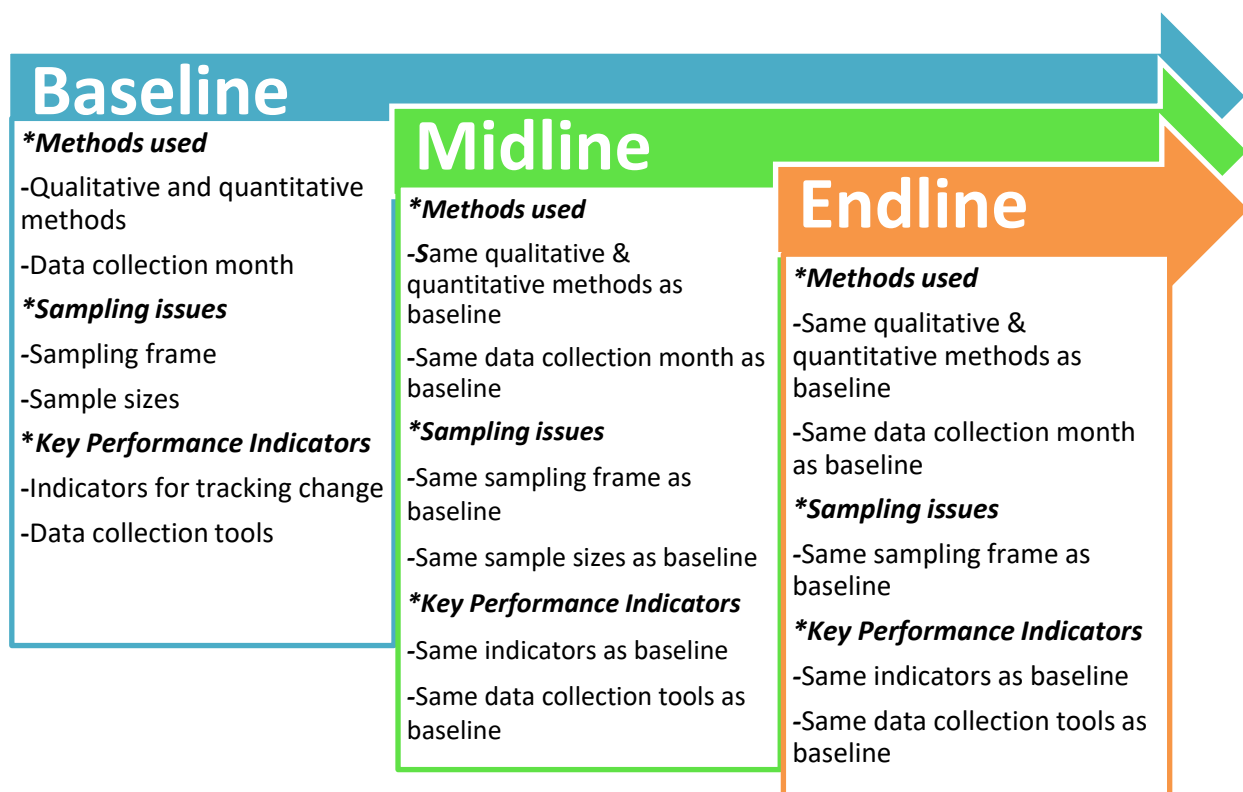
Baseline

*Methods used

-Qualitative and quantitative methods

-Data collection month

*Sampling issues

-Sampling frame

-Sample sizes

*Key Performance Indicators

-Indicators for tracking change

-Data collection tools

Midline

*Methods used

-Same qualitative & quantitative methods as baseline

-Same data collection month as baseline

*Sampling issues

-Same sampling frame as baseline

-Same sample sizes as baseline

*Key Performance Indicators

-Same indicators as baseline

-Same data collection tools as baseline

Endline

*Methods used

-Same qualitative & quantitative methods as baseline

-Same data collection month as baseline

*Sampling issues

-Same sampling frame as baseline

*Key Performance Indicators

-Same indicators as baseline

-Same data collection tools as baseline